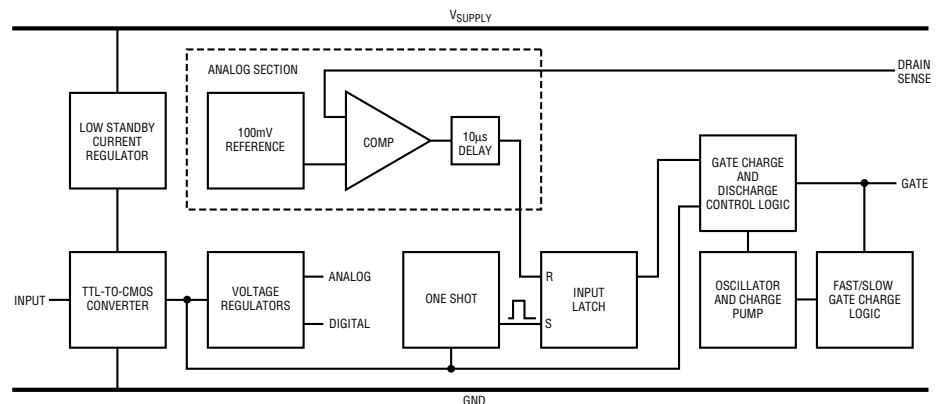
$V_{SUPPLY}$

ANALOG SECTION

DRAIN SENSE

LOW STANDBY CURRENT REGULATOR

100mV REFERENCE

COMP

10µs DELAY

GATE CHARGE AND DISCHARGE CONTROL LOGIC

GATE

INPUT

TTL-TO-CMOS CONVERTER

VOLTAGE REGULATORS

ANALOG

DIGITAL

ONE SHOT

R

S

INPUT LATCH

OSCILLATOR AND CHARGE PUMP

FAST/SLOW GATE CHARGE LOGIC

GND